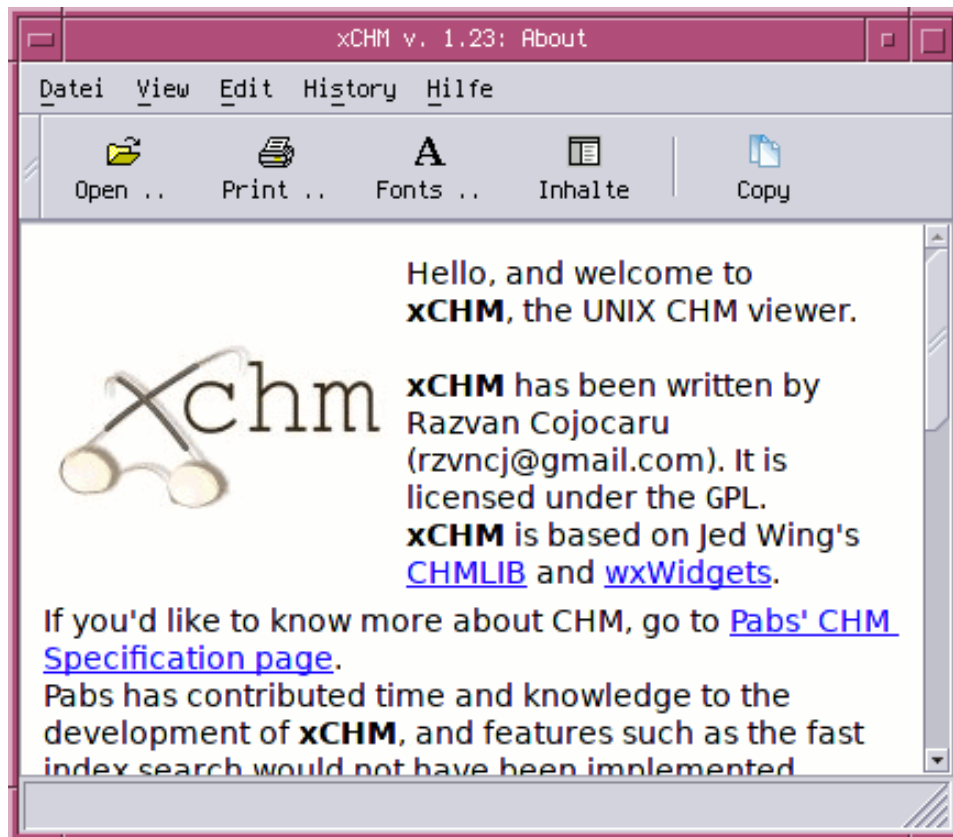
xCHM v. 1.23: About

Datei View Edit History Hilfe

Open .. Print .. Fonts .. Inhalte Copy

xchm

Hello, and welcome to **xCHM**, the UNIX CHM viewer.

**xCHM** has been written by Razvan Cojocaru (rzvncj@gmail.com). It is licensed under the GPL. **xCHM** is based on Jed Wing's CHMLIB and wxWidgets.

If you'd like to know more about CHM, go to Pabs' CHM Specification page.
Pabs has contributed time and knowledge to the development of **xCHM**, and features such as the fast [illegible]